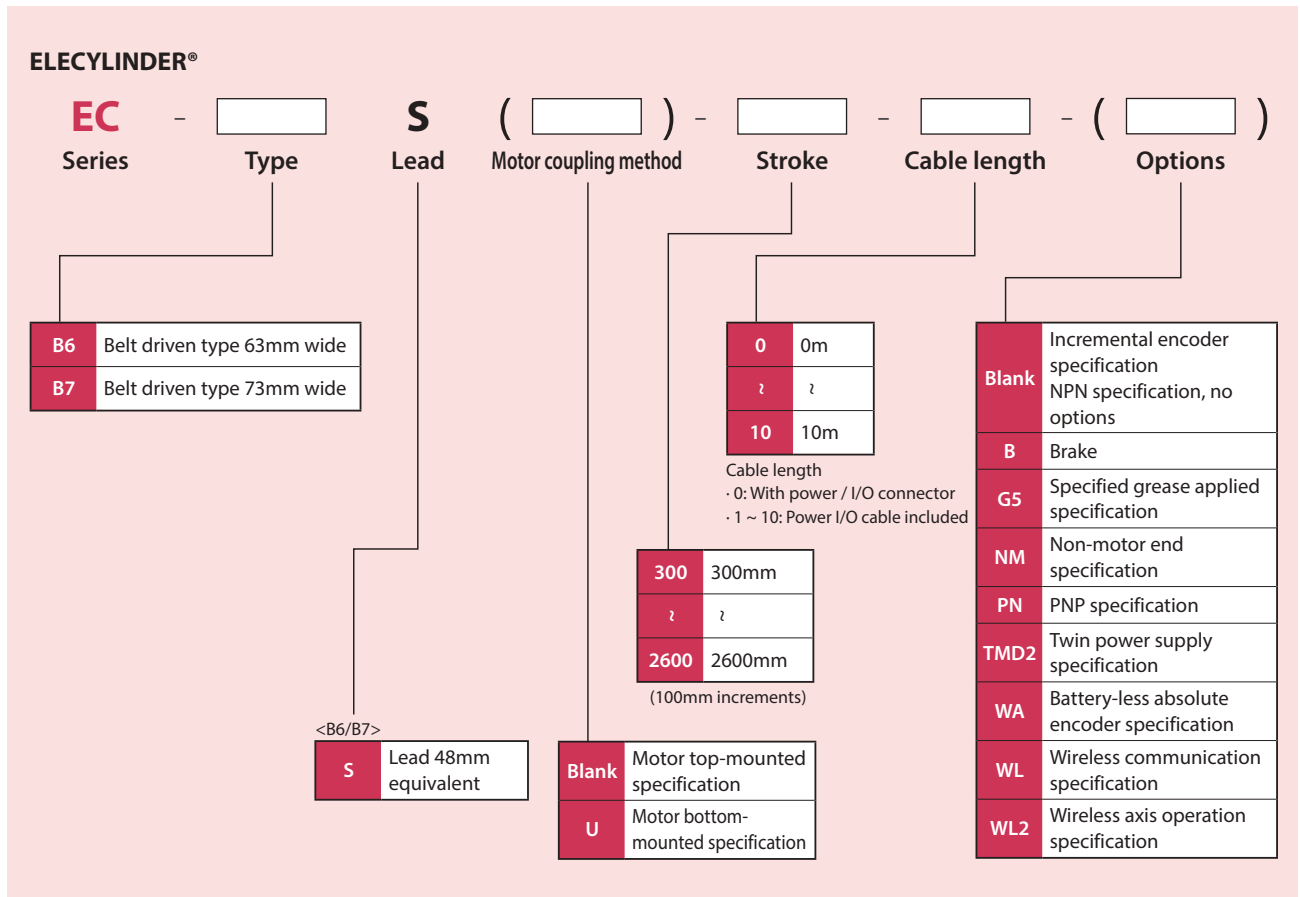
ELECYLINDER®

EC – S ( ) – – – ( )
Series Type Lead Motor coupling method Stroke Cable length Options

| B6 | Belt driven type 63mm wide |
|---|---|
| B7 | Belt driven type 73mm wide |

| 0 | 0m |
|---|---|
| ~ | ~ |
| 10 | 10m |

Cable length
· 0: With power / I/O connector
· 1 ~ 10: Power I/O cable included

| 300 | 300mm |
|---|---|
| ~ | ~ |
| 2600 | 2600mm |

(100mm increments)

<B6/B7>

| S | Lead 48mm equivalent |
|---|---|

| Blank | Motor top-mounted specification |
|---|---|
| U | Motor bottom-mounted specification |

| Blank | Incremental encoder specification NPN specification, no options |
|---|---|
| B | Brake |
| G5 | Specified grease applied specification |
| NM | Non-motor end specification |
| PN | PNP specification |
| TMD2 | Twin power supply specification |
| WA | Battery-less absolute encoder specification |
| WL | Wireless communication specification |
| WL2 | Wireless axis operation specification |